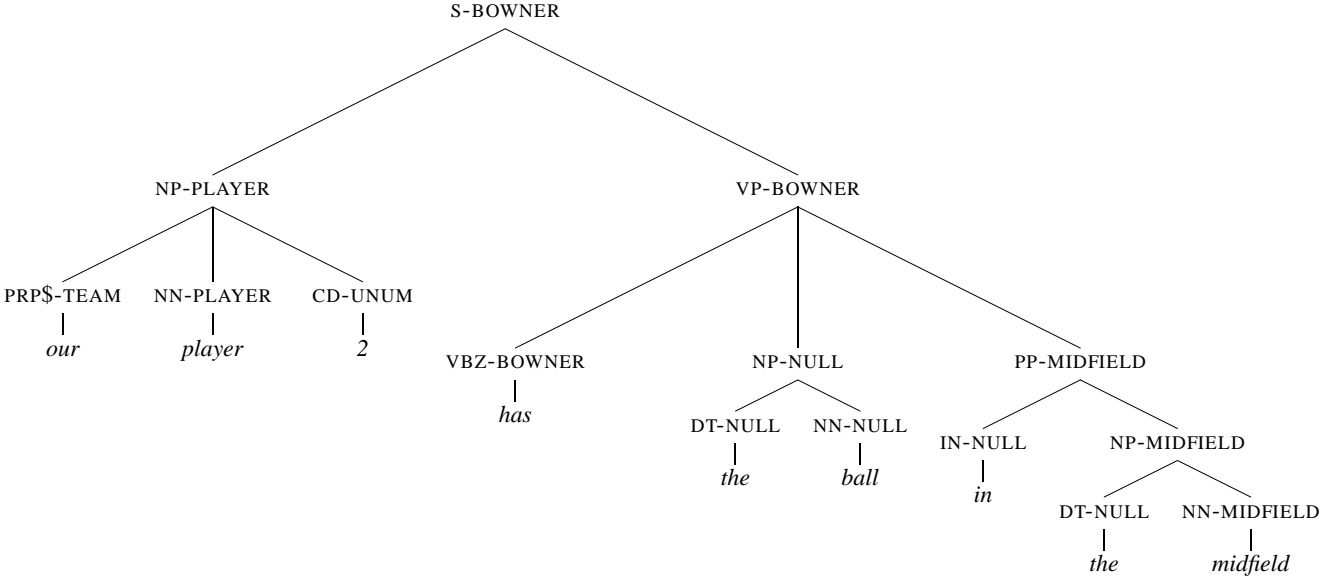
S-BOWNER

NP-PLAYER

VP-BOWNER

PRP\$-TEAM
our

NN-PLAYER
player

CD-UNUM
2

VBZ-BOWNER
has

NP-NULL

PP-MIDFIELD

DT-NULL
the

NN-NULL
ball

IN-NULL
in

NP-MIDFIELD

DT-NULL
the

NN-MIDFIELD
midfield